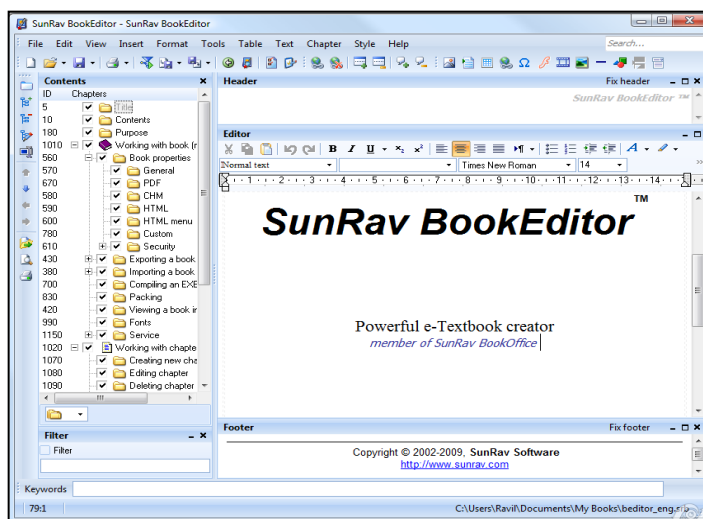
SunRav BookEditor - SunRav BookEditor

File Edit View Insert Format Tools Table Text Chapter Style Help

Search...

Contents

| ID | Chapters |
|---|---|
| 5 | Title |
| 10 | Contents |
| 180 | Purpose |
| 1010 | Working with book (r |
| 560 | Book properties |
| 570 | General |
| 670 | PDF |
| 580 | CHM |
| 590 | HTML |
| 600 | HTML menu |
| 780 | Custom |
| 610 | Security |
| 430 | Exporting a book |
| 380 | Importing a book |
| 700 | Compiling an EXE |
| 830 | Packing |
| 420 | Viewing a book ir |
| 990 | Fonts |
| 1150 | Service |
| 1020 | Working with chapte |
| 1070 | Creating new cha |
| 1080 | Editing chapter |
| 1090 | Deleting chapter |

Filter

Filter

Header

Fix header

SunRav BookEditor ™

Editor

Normal text

Times New Roman

14

SunRav BookEditor ™

Powerful e-Textbook creator

member of SunRav BookOffice

Footer

Fix footer

Copyright © 2002-2009, SunRav Software

http://www.sunrav.com

Keywords

79:1

C:\Users\Ravil\Documents\My Books\beditor_eng.ri